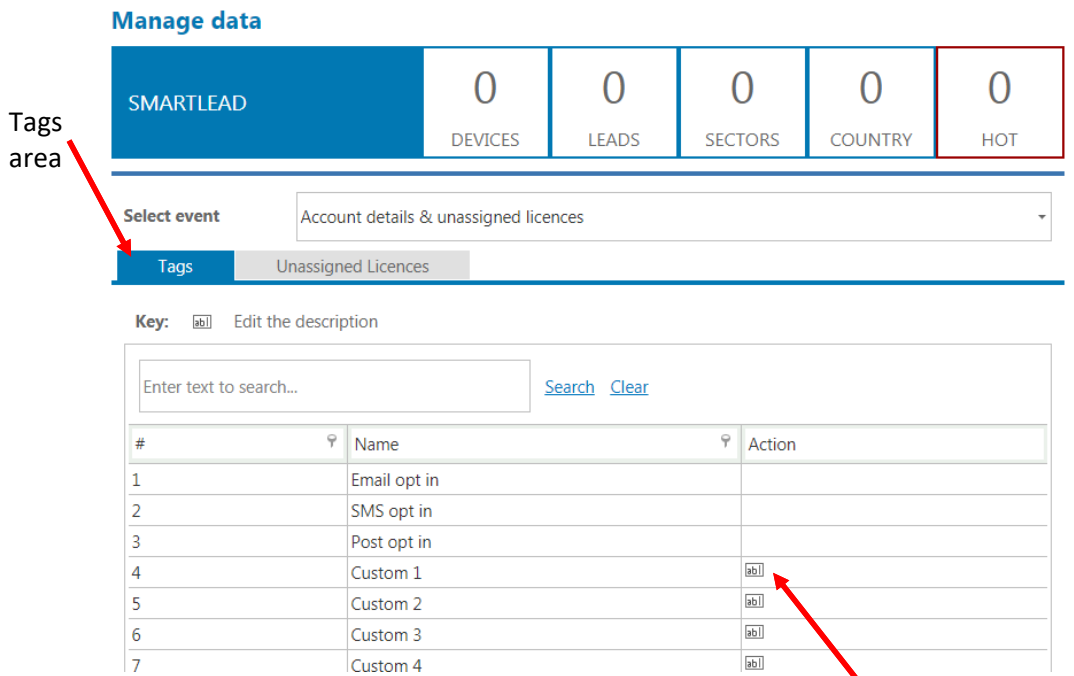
Manage data

SMARTLEAD

0 DEVICES

0 LEADS

0 SECTORS

0 COUNTRY

0 HOT

Tags area

Select event

Account details & unassigned licences

Tags

Unassigned Licences

Key: abl Edit the description

Enter text to search...

Search Clear

| # | Name | Action |
|---|---|---|
| 1 | Email opt in | |
| 2 | SMS opt in | |
| 3 | Post opt in | |
| 4 | Custom 1 | abl |
| 5 | Custom 2 | abl |
| 6 | Custom 3 | abl |
| 7 | Custom 4 | abl |